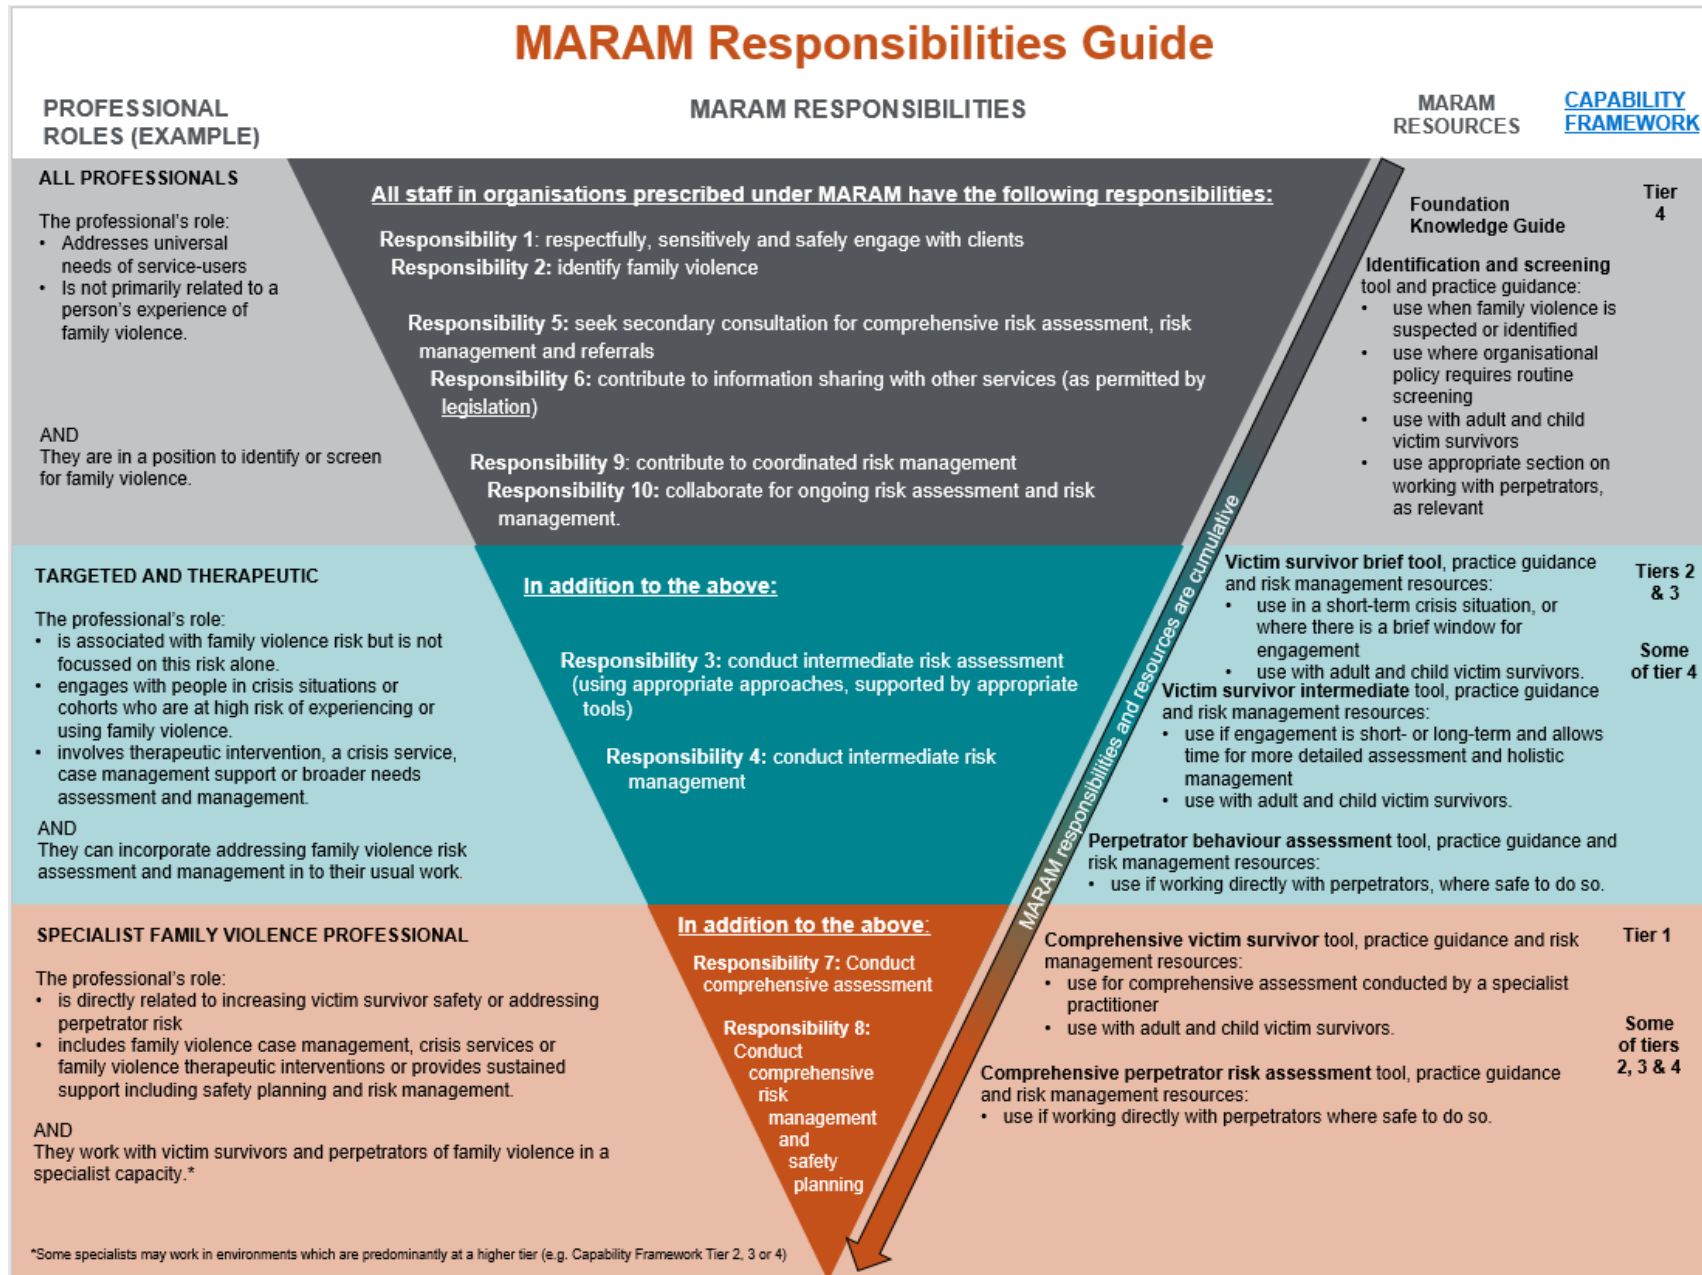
MARAM Responsibilities Guide

PROFESSIONAL ROLES (EXAMPLE)

MARAM RESPONSIBILITIES

MARAM RESOURCES

CAPABILITY FRAMEWORK

ALL PROFESSIONALS

The professional's role:
• Addresses universal needs of service-users
• Is not primarily related to a person's experience of family violence.

AND
They are in a position to identify or screen for family violence.

All staff in organisations prescribed under MARAM have the following responsibilities:

Responsibility 1: respectfully, sensitively and safely engage with clients
Responsibility 2: identify family violence

Responsibility 5: seek secondary consultation for comprehensive risk assessment, risk management and referrals
Responsibility 6: contribute to information sharing with other services (as permitted by legislation)

Responsibility 9: contribute to coordinated risk management
Responsibility 10: collaborate for ongoing risk assessment and risk management.

Foundation Knowledge Guide

Tier 4

Identification and screening tool and practice guidance:
• use when family violence is suspected or identified
• use where organisational policy requires routine screening
• use with adult and child victim survivors
• use appropriate section on working with perpetrators, as relevant

TARGETED AND THERAPEUTIC

The professional's role:
• is associated with family violence risk but is not focussed on this risk alone.
• engages with people in crisis situations or cohorts who are at high risk of experiencing or using family violence.
• involves therapeutic intervention, a crisis service, case management support or broader needs assessment and management.

AND
They can incorporate addressing family violence risk assessment and management in to their usual work.

In addition to the above:

Responsibility 3: conduct intermediate risk assessment (using appropriate approaches, supported by appropriate tools)

Responsibility 4: conduct intermediate risk management

MARAM responsibilities and resources are cumulative

Victim survivor brief tool, practice guidance and risk management resources:
• use in a short-term crisis situation, or where there is a brief window for engagement
• use with adult and child victim survivors.

Tiers 2 & 3

Some of tier 4

Victim survivor intermediate tool, practice guidance and risk management resources:
• use if engagement is short- or long-term and allows time for more detailed assessment and holistic management
• use with adult and child victim survivors.

Perpetrator behaviour assessment tool, practice guidance and risk management resources:
• use if working directly with perpetrators, where safe to do so.

SPECIALIST FAMILY VIOLENCE PROFESSIONAL

The professional's role:
• is directly related to increasing victim survivor safety or addressing perpetrator risk
• includes family violence case management, crisis services or family violence therapeutic interventions or provides sustained support including safety planning and risk management.

AND
They work with victim survivors and perpetrators of family violence in a specialist capacity.*

In addition to the above:

Responsibility 7: Conduct comprehensive assessment

Responsibility 8: Conduct comprehensive risk management and safety planning

Comprehensive victim survivor tool, practice guidance and risk management resources:
• use for comprehensive assessment conducted by a specialist practitioner
• use with adult and child victim survivors.

Tier 1

Some of tiers 2, 3 & 4

Comprehensive perpetrator risk assessment tool, practice guidance and risk management resources:
• use if working directly with perpetrators where safe to do so.

*Some specialists may work in environments which are predominantly at a higher tier (e.g. Capability Framework Tier 2, 3 or 4)